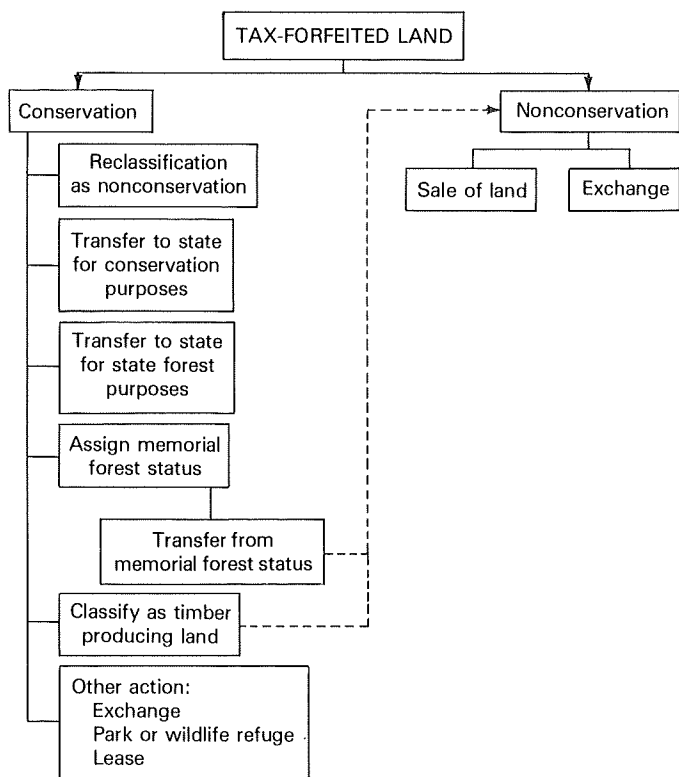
TAX-FORFEITED LAND

Conservation

Nonconservation

Sale of land

Exchange

Reclassification as nonconservation

Transfer to state for conservation purposes

Transfer to state for state forest purposes

Assign memorial forest status

Transfer from memorial forest status

Classify as timber producing land

Other action:
Exchange
Park or wildlife refuge
Lease